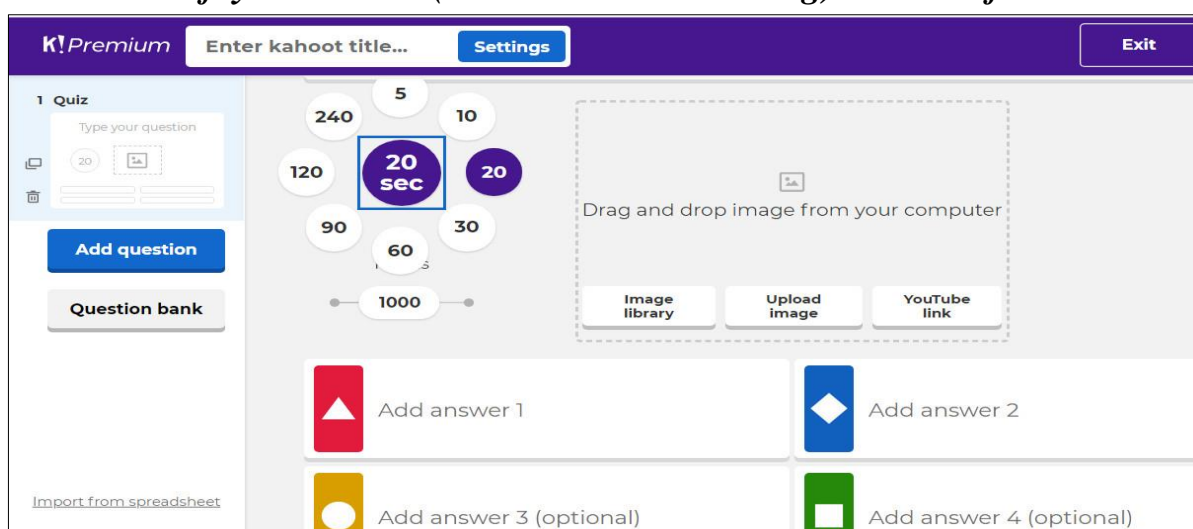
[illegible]

K! Premium
Enter kahoot title...
Settings
Exit

1 Quiz
Type your question
20

Add question
Question bank
Import from spreadsheet

5
240
10
120
20 sec
20
90
30
60
1000

Drag and drop image from your computer
Image library
Upload image
YouTube link

Add answer 1
Add answer 2
Add answer 3 (optional)
Add answer 4 (optional)